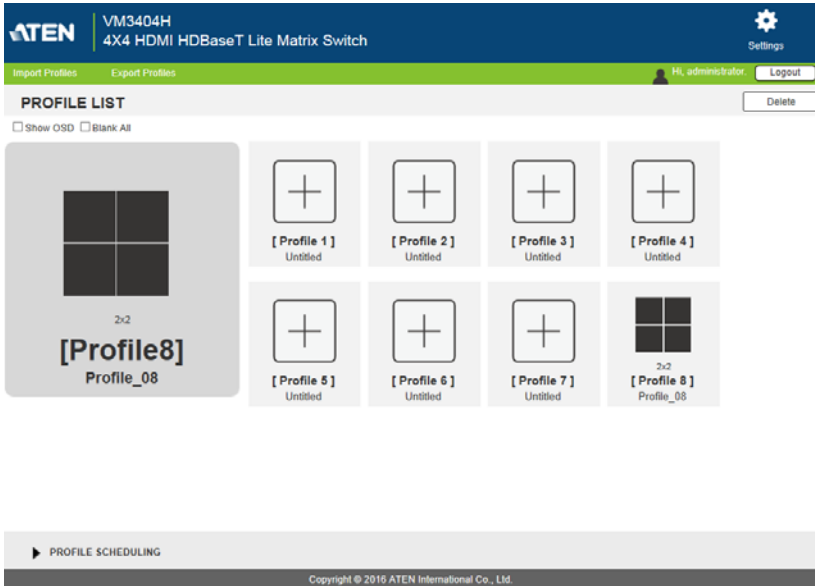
ATEN
VM3404H
4X4 HDMI HDBaseT Lite Matrix Switch

Settings

Import Profiles Export Profiles

Hi, administrator. Logout

PROFILE LIST

Delete

Show OSD Blank All

2x2
[Profile8]
Profile_08

[ Profile 1 ]
Untitled

[ Profile 2 ]
Untitled

[ Profile 3 ]
Untitled

[ Profile 4 ]
Untitled

[ Profile 5 ]
Untitled

[ Profile 6 ]
Untitled

[ Profile 7 ]
Untitled

2x2
[ Profile 8 ]
Profile_08

PROFILE SCHEDULING

Copyright © 2016 ATEN International Co., Ltd.